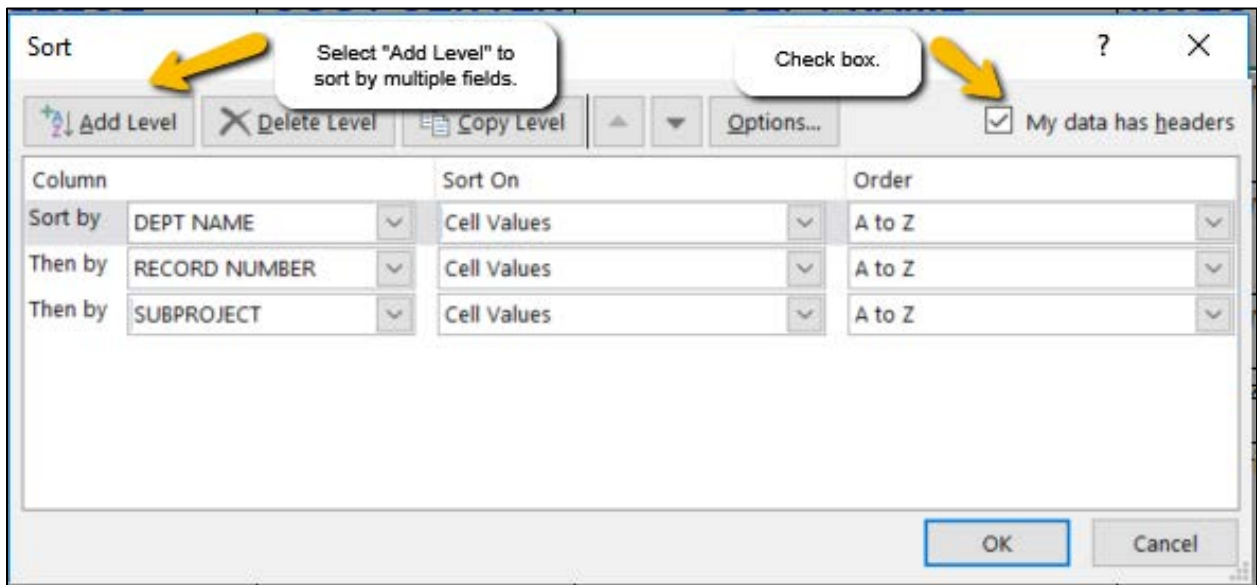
Sort

Select "Add Level" to sort by multiple fields.

Check box.

?

×

Add Level

Delete Level

Copy Level

Options...

My data has headers

| Column | | Sort On | Order |
|---|---|---|---|
| Sort by | DEPT NAME | Cell Values | A to Z |
| Then by | RECORD NUMBER | Cell Values | A to Z |
| Then by | SUBPROJECT | Cell Values | A to Z |

OK

Cancel